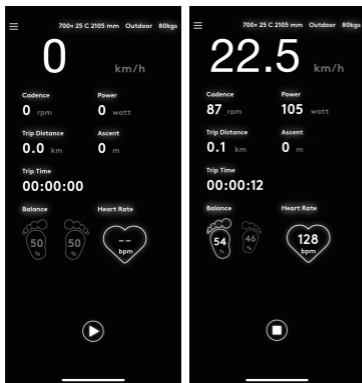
700× 25 C 2105 mm Outdoor 80kgs

0 km/h

Cadence
0 rpm

Power
0 watt

Trip Distance
0.0 km

Ascent
0 m

Trip Time
00:00:00

Balance
50 %
50 %

Heart Rate
-- bpm

700× 25 C 2105 mm Outdoor 80kgs

22.5 km/h

Cadence
87 rpm

Power
105 watt

Trip Distance
0.1 km

Ascent
0 m

Trip Time
00:00:12

Balance
54 %
46 %

Heart Rate
128 bpm